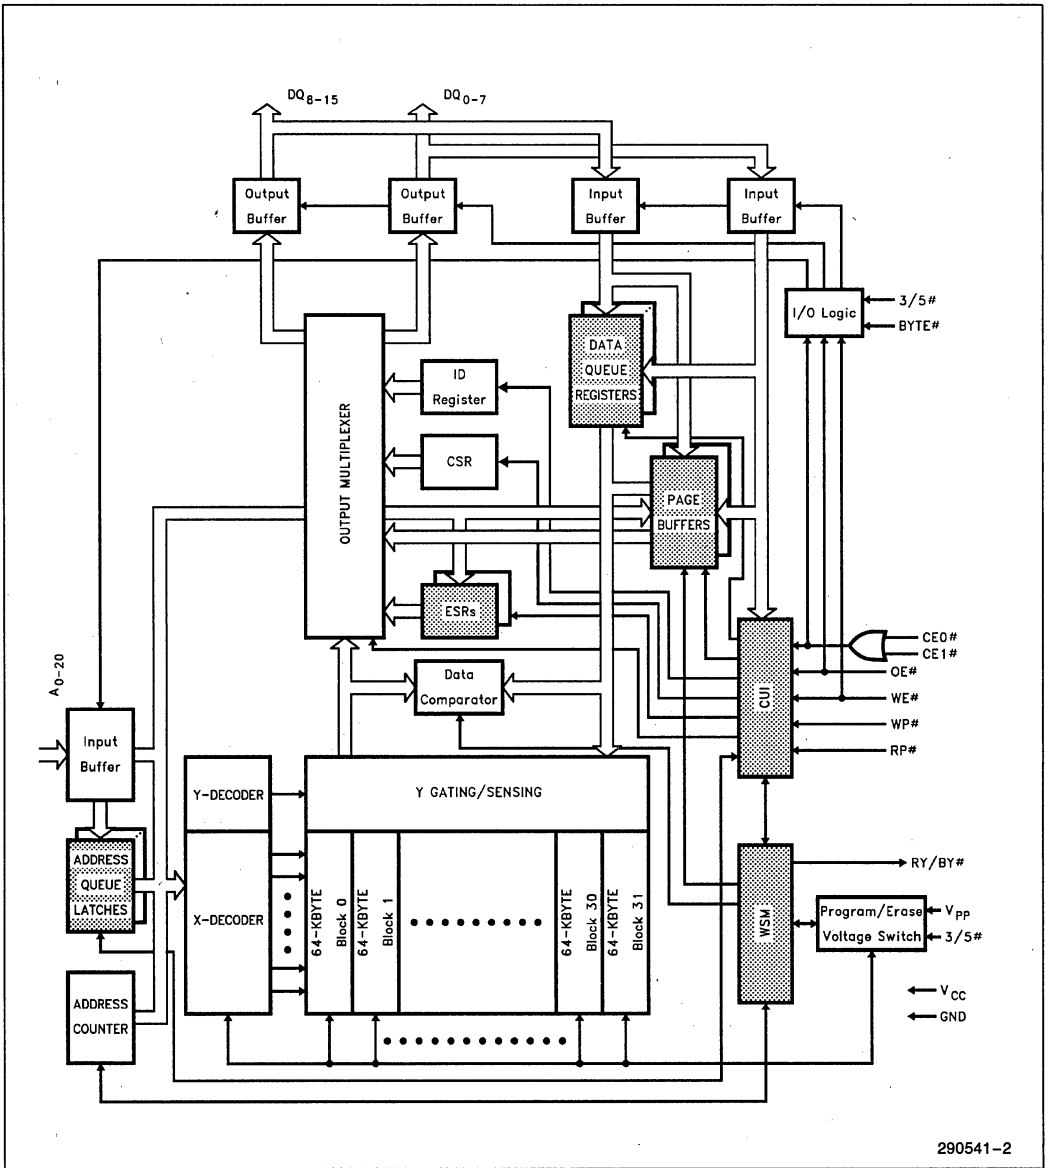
$DQ_{8-15}$

$DQ_{0-7}$

Output Buffer

Output Buffer

Input Buffer

Input Buffer

I/O Logic

3/5#

BYTE#

OUTPUT MULTIPLEXER

ID Register

DATA QUEUE REGISTERS

CSR

PAGE BUFFERS

ESRs

CE0#

CE1#

OE#

WE#

WP#

RP#

CUI

Data Comparator

$A_{0-20}$

Input Buffer

Y-DECODER

Y GATING/SENSING

ADDRESS QUEUE LATCHES

X-DECODER

64-KBYTE Block 0

64-KBYTE Block 1

64-KBYTE Block 30

64-KBYTE Block 31

WSM

RY/BY#

Program/Erase Voltage Switch

$V_{PP}$

3/5#

ADDRESS COUNTER

$V_{CC}$

GND

290541-2